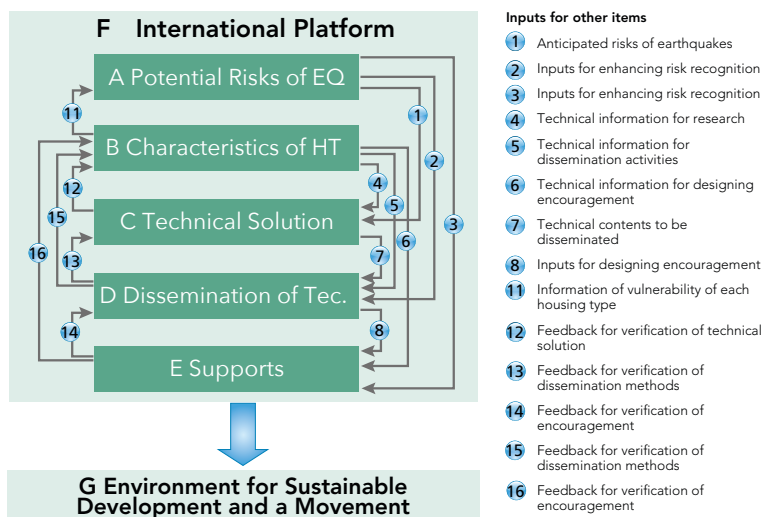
F International Platform

A Potential Risks of EQ

B Characteristics of HT

C Technical Solution

D Dissemination of Tec.

E Supports

1 2 3 4 5 6 7 8 11 12 13 14 15 16

G Environment for Sustainable Development and a Movement

Inputs for other items

1 Anticipated risks of earthquakes

2 Inputs for enhancing risk recognition

3 Inputs for enhancing risk recognition

4 Technical information for research

5 Technical information for dissemination activities

6 Technical information for designing encouragement

7 Technical contents to be disseminated

8 Inputs for designing encouragement

11 Information of vulnerability of each housing type

12 Feedback for verification of technical solution

13 Feedback for verification of dissemination methods

14 Feedback for verification of encouragement

15 Feedback for verification of dissemination methods

16 Feedback for verification of encouragement